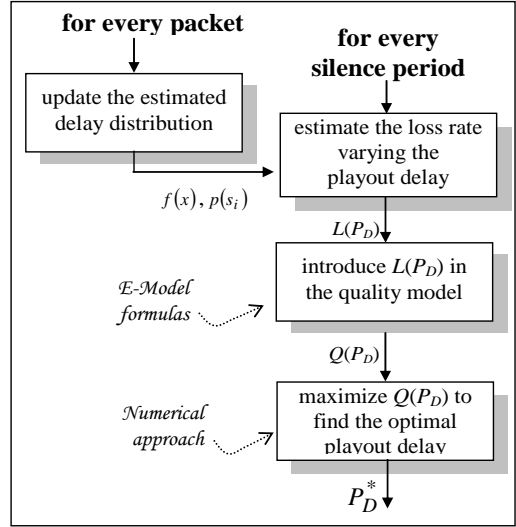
for every packet

update the estimated delay distribution

for every silence period

estimate the loss rate varying the playout delay

$f(x)$, $p(s_i)$

$L(P_D)$

E-Model formulas

introduce $L(P_D)$ in the quality model

$Q(P_D)$

Numerical approach

maximize $Q(P_D)$ to find the optimal playout delay

$P_D^*$